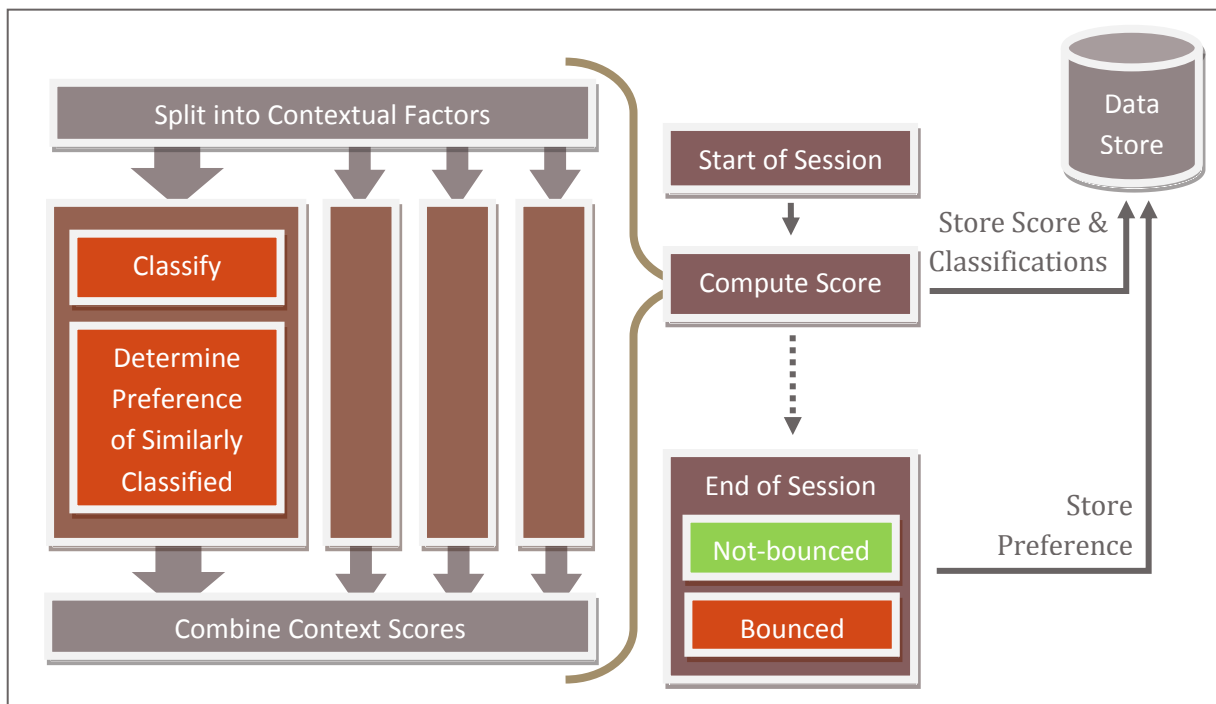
Split into Contextual Factors

Classify

Determine Preference of Similarly Classified

Combine Context Scores

Start of Session

Compute Score

End of Session

Not-bounced

Bounced

Data Store

Store Score & Classifications

Store Preference